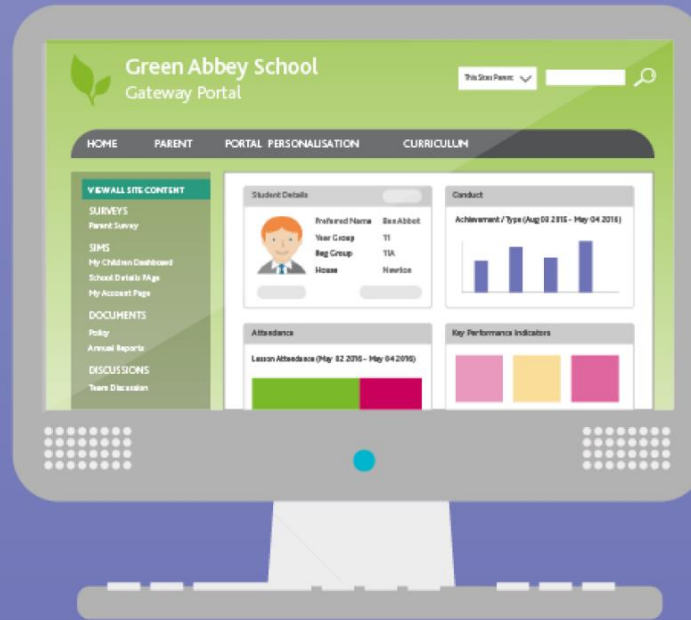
Green Abbey School
Gateway Portal

This Site: Parent

HOME PARENT PORTAL PERSONALISATION CURRICULUM

VIEW ALL SITE CONTENT
SURVEYS
Parent Survey
SIMS
My Children Dashboard
School Details Page
My Account Page
DOCUMENTS
Policy
Annual Reports
DISCUSSIONS
Team Discussion

Student Details
Preferred Name Ben Abbot
Year Group 11
Reg Group 11A
House Newton

Conduct
Achievement / Type (Aug 02 2015 - May 04 2016)

Attendance
Lesson Attendance (May 02 2015 - May 04 2016)

Key Performance Indicators